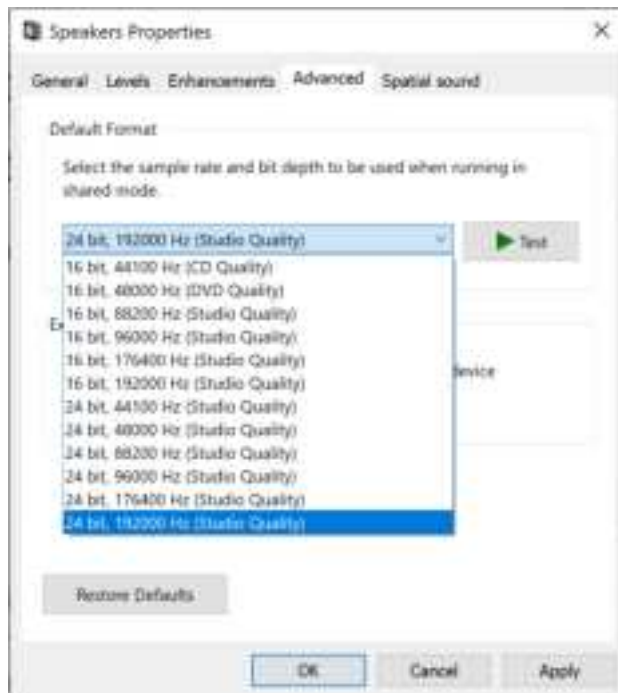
Speakers Properties

General Levels Enhancements Advanced Spatial sound

Default Format

Select the sample rate and bit depth to be used when running in shared mode.

24 bit, 192000 Hz (Studio Quality)

Test

16 bit, 44100 Hz (CD Quality)
16 bit, 48000 Hz (DVD Quality)
16 bit, 88200 Hz (Studio Quality)
16 bit, 96000 Hz (Studio Quality)
16 bit, 176400 Hz (Studio Quality)
16 bit, 192000 Hz (Studio Quality)
24 bit, 44100 Hz (Studio Quality)
24 bit, 48000 Hz (Studio Quality)
24 bit, 88200 Hz (Studio Quality)
24 bit, 96000 Hz (Studio Quality)
24 bit, 176400 Hz (Studio Quality)
24 bit, 192000 Hz (Studio Quality)

E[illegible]

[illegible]device

Restore Defaults

OK Cancel Apply